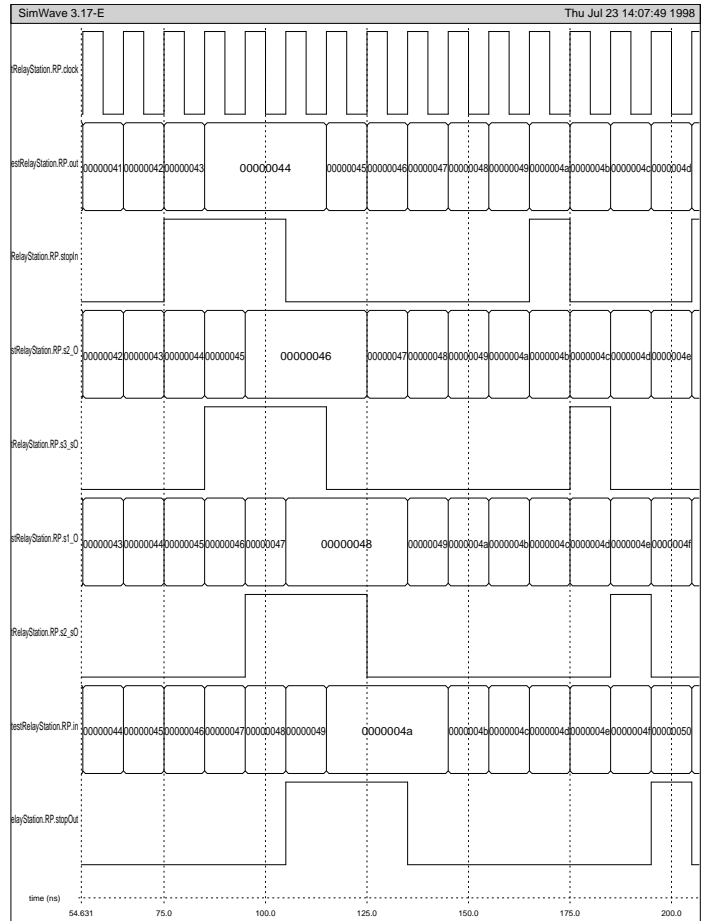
SimWave 3.17-E

Thu Jul 23 14:07:49 1998

tRelayStation.RP.clock

estRelayStation.RP.out

00000041 00000042 00000043 00000044 00000045 00000046 00000047 00000048 00000049 0000004a 0000004b 0000004c 0000004d

RelayStation.RP.stopIn

stRelayStation.RP.s2_O

00000042 00000043 00000044 00000045 00000046 00000047 00000048 00000049 0000004a 0000004b 0000004c 0000004d 0000004e

tRelayStation.RP.s3_sO

stRelayStation.RP.s1_O

00000043 00000044 00000045 00000046 00000047 00000048 00000049 0000004a 0000004b 0000004c 0000004d 0000004e 0000004f

tRelayStation.RP.s2_sO

testRelayStation.RP.in

00000044 00000045 00000046 00000047 00000048 00000049 0000004a 0000004b 0000004c 0000004d 0000004e 0000004f 00000050

elayStation.RP.stopOut

time (ns)

54.631 75.0 100.0 125.0 150.0 175.0 200.0